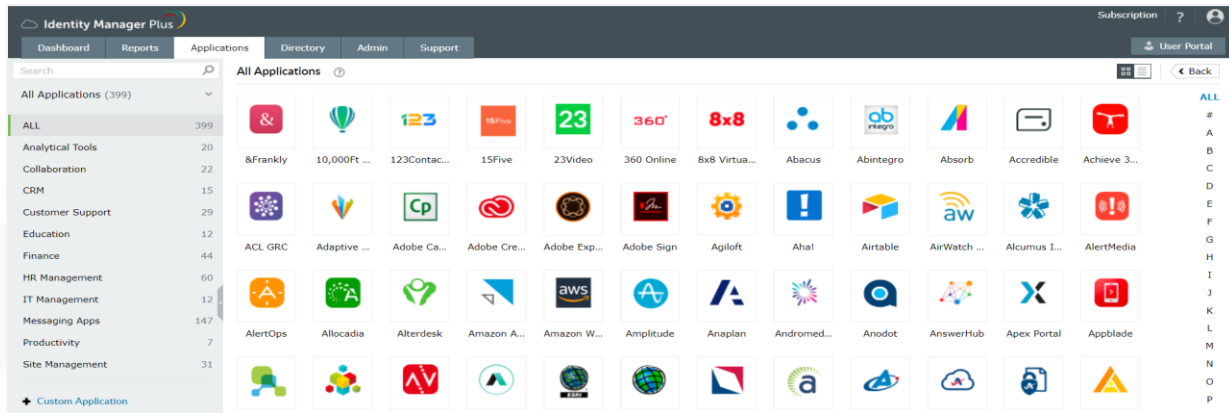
Identity Manager Plus

Subscription ?

Dashboard Reports Applications Directory Admin Support

User Portal

Search

All Applications (399)

| | |
|---|---|
| ALL | 399 |
| Analytical Tools | 20 |
| Collaboration | 22 |
| CRM | 15 |
| Customer Support | 29 |
| Education | 12 |
| Finance | 44 |
| HR Management | 60 |
| IT Management | 12 |
| Messaging Apps | 147 |
| Productivity | 7 |
| Site Management | 31 |

+ Custom Application

All Applications

Back

&Frankly 10,000Ft ... 123Contac... 15Five 23Video 360 Online 8x8 Virtua... Abacus Abintegro Absorb Accredible Achieve 3...

ACL GRC Adaptive ... Adobe Ca... Adobe Cre... Adobe Exp... Adobe Sign Agiloft Aha! Airtable AirWatch ... Alcumus I... AlertMedia

AlertOps Allocadia Alterdesk Amazon A... Amazon W... Amplitude Anaplan Andromed... Anodot AnswerHub Apex Portal Appblade

123 15Five 23 360° 8x8 ab integro Cp aws aw ESRI

ALL # A B C D E F G H I J K L M N O P